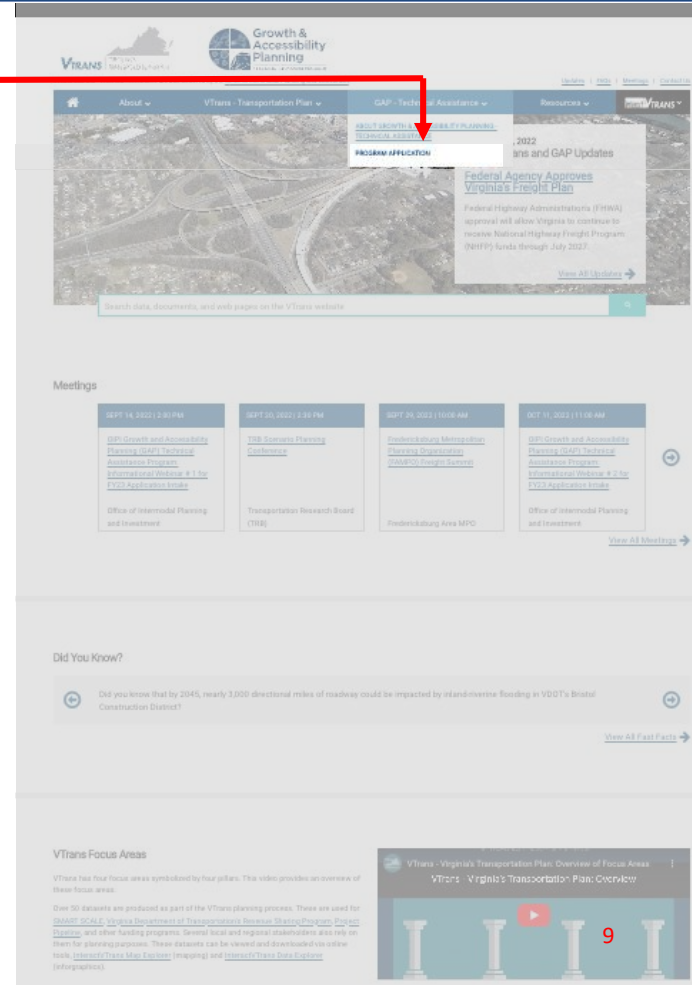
VTRANS

Growth & Accessibility Planning

Updates | FAQs | Meetings | Contact Us

About ⌄ VTrans - Transportation Plan ⌄ GAP - Technical Assistance ⌄ Resources ⌄ VTRANS ⌄

ABOUT GROWTH & ACCESSIBILITY PLANNING TECHNICAL ASSISTANCE

PROGRAM APPLICATION

, 2022
ans and GAP Updates

Federal Agency Approves Virginia's Freight Plan

Federal Highway Administration's (FHWA) approval will allow Virginia to continue to receive National Highway Freight Program (NHFP) funds through July 2027.

View All Updates

Search data, documents, and web pages on the VTrans website

Meetings

SEPT 14, 2022 | 2:30 PM
(GP) Growth and Accessibility Planning (GAP) Technical Assistance Program Informational Webinar # 1 for FY23 Application Intake
Office of Intermodal Planning and Investment

SEPT 20, 2022 | 2:30 PM
TRB Scenario Planning Conference
Transportation Research Board (TRB)

SEPT 29, 2022 | 10:00 AM
Fredericksburg Metropolitan Planning Organization (FAMPO) Freight Summit
Fredericksburg Area MPO

OCT 11, 2022 | 11:00 AM
(GP) Growth and Accessibility Planning (GAP) Technical Assistance Program Informational Webinar # 2 for FY23 Application Intake
Office of Intermodal Planning and Investment

View All Meetings

Did You Know?

Did you know that by 2045, nearly 3,000 directional miles of roadway could be impacted by inland/riverine flooding in VDOT's Bristol Construction District?

View All Fast Facts

VTrans Focus Areas

VTrans has four focus areas symbolized by four pillars. This video provides an overview of these focus areas.

Over 50 datasets are produced as part of the VTrans planning process. These are used for SMART SCALE, Virginia Department of Transportation's Revenue Sharing Program, Project Pipeline, and other funding programs. Several local and regional stakeholders also rely on them for planning purposes. These datasets can be viewed and downloaded via online tools, InteractVTrans Map Explorer (mapping) and InteractVTrans Data Explorer (infographics).

VTrans - Virginia's Transportation Plan: Overview of Focus Areas

VTrans - Virginia's Transportation Plan Overview

9